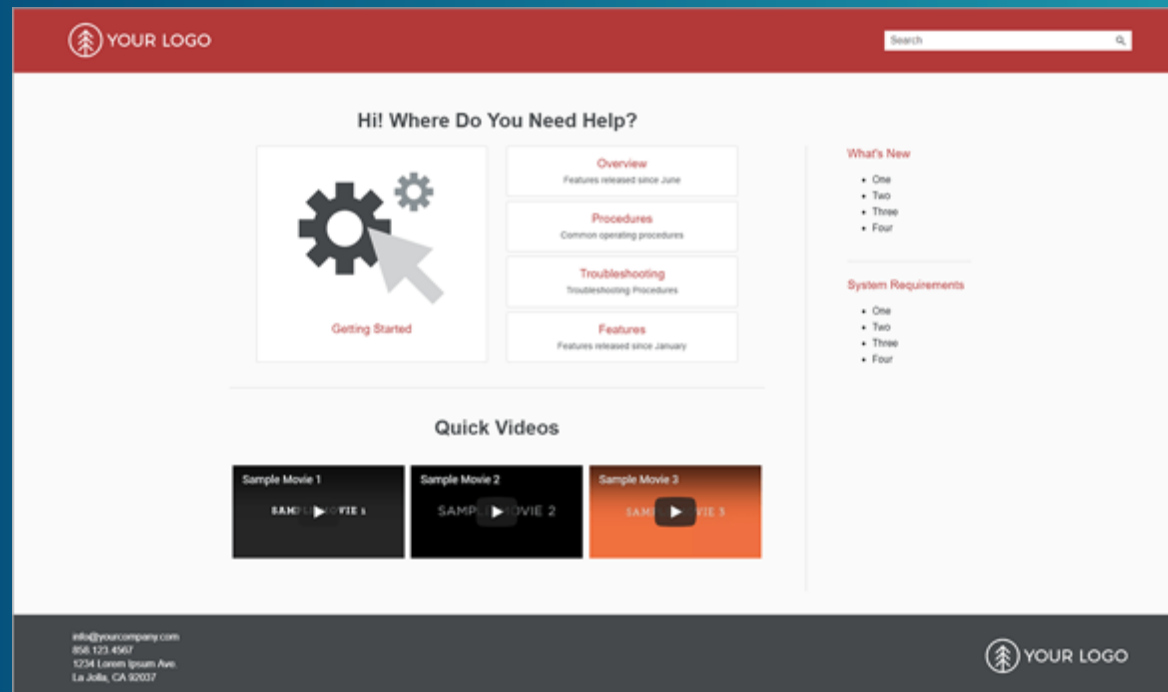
YOUR LOGO

Search

Hi! Where Do You Need Help?

Getting Started

Overview
Features released since June

Procedures
Common operating procedures

Troubleshooting
Troubleshooting Procedures

Features
Features released since January

What's New
- One
- Two
- Three
- Four

System Requirements
- One
- Two
- Three
- Four

Quick Videos

Sample Movie 1
SAMPLE MOVIE 1

Sample Movie 2
SAMPLE MOVIE 2

Sample Movie 3
SAMPLE MOVIE 3

info@yourcompany.com
858.123.4567
1234 Lorem Ipsum Ave.
La Jolla, CA 92037

YOUR LOGO